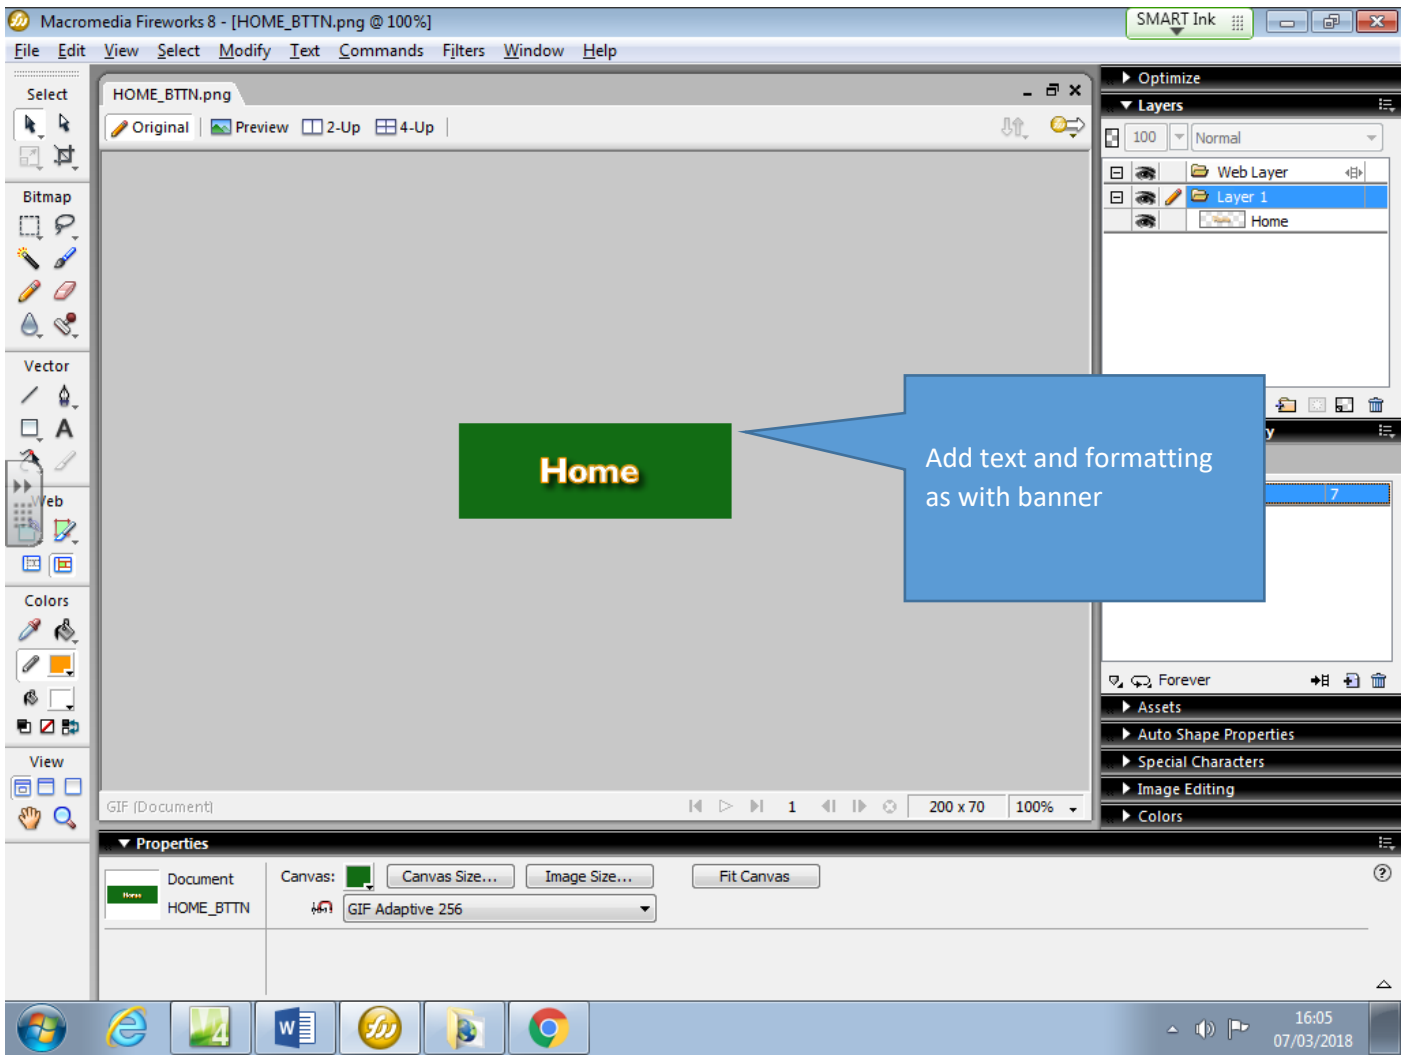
Macromedia Fireworks 8 - [HOME_BTTN.png @ 100%]
SMART Ink
File Edit View Select Modify Text Commands Filters Window Help
Select
Bitmap
Vector
Web
Colors
View
HOME_BTTN.png
Original Preview 2-Up 4-Up
Home
Add text and formatting as with banner
GIF (Document)
1
200 x 70 100%
Optimize
Layers
100 Normal
Web Layer
Layer 1
Home
7
Forever
Assets
Auto Shape Properties
Special Characters
Image Editing
Colors
Properties
Document
HOME_BTTN
Canvas:
Canvas Size...
Image Size...
Fit Canvas
GIF Adaptive 256
16:05
07/03/2018